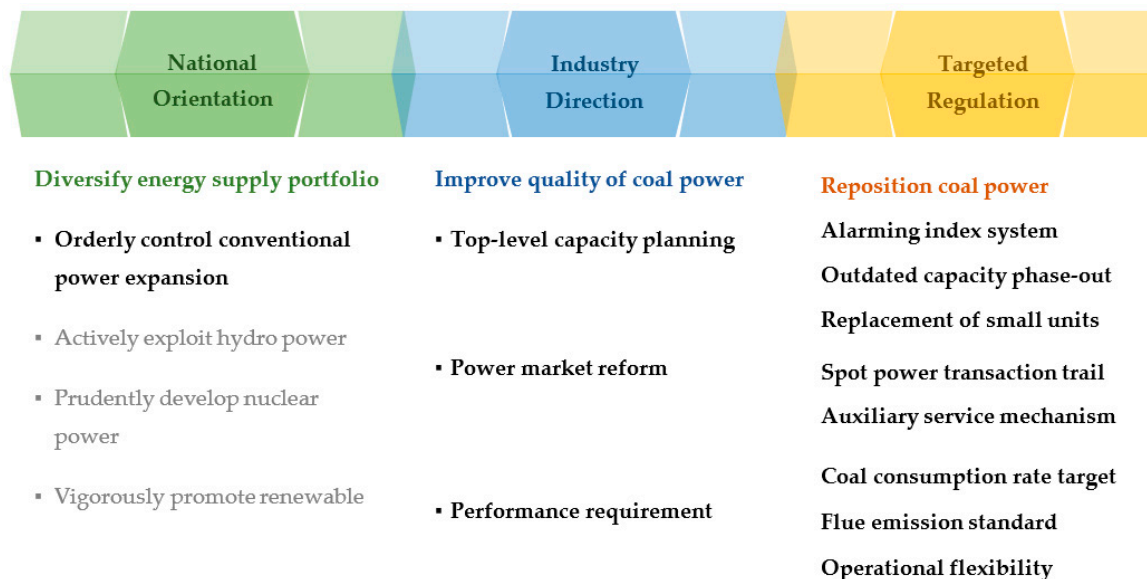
National Orientation

Industry Direction

Targeted Regulation

Diversify energy supply portfolio

▪ Orderly control conventional power expansion

▪ Actively exploit hydro power

▪ Prudently develop nuclear power

▪ Vigorously promote renewable

Improve quality of coal power

▪ Top-level capacity planning

▪ Power market reform

▪ Performance requirement

Reposition coal power

Alarming index system

Outdated capacity phase-out

Replacement of small units

Spot power transaction trail

Auxiliary service mechanism

Coal consumption rate target

Flue emission standard

Operational flexibility